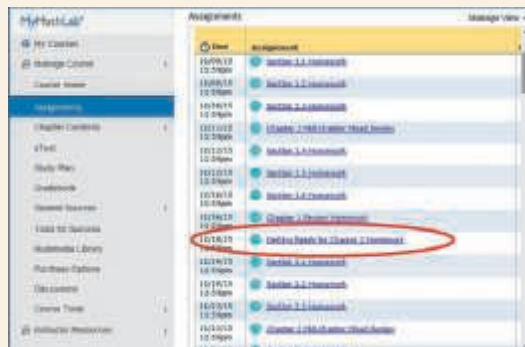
MyMathLab

My Courses

Manage Course

Course Home

Assignments

Chapter Contents

eText

Study Plan

Gradebook

Student Success

Tools for Success

Multimedia Library

Purchase Options

Discussions

Course Tools

Instructor Resources

Assignments

Manage view

Due

Assignment

10/09/15 11:59pm | Section 1.1 Homework

10/09/15 11:59pm | Section 1.2 Homework

10/09/15 11:59pm | Section 1.3 Homework

10/11/15 11:59pm | Chapter 1 Mid-Chapter Visual Review

10/12/15 11:59pm | Section 1.4 Homework

10/12/15 11:59pm | Section 1.5 Homework

10/16/15 11:59pm | Section 1.6 Homework

10/16/15 11:59pm | Chapter 1 Review Homework

10/18/15 11:59pm | Getting Ready for Chapter 2 Homework

10/19/15 11:59pm | Section 2.1 Homework

10/19/15 11:59pm | Section 2.2 Homework

10/19/15 11:59pm | Section 2.3 Homework

10/21/15 11:59pm | Chapter 2 Mid-Chapter Visual Review

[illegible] | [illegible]